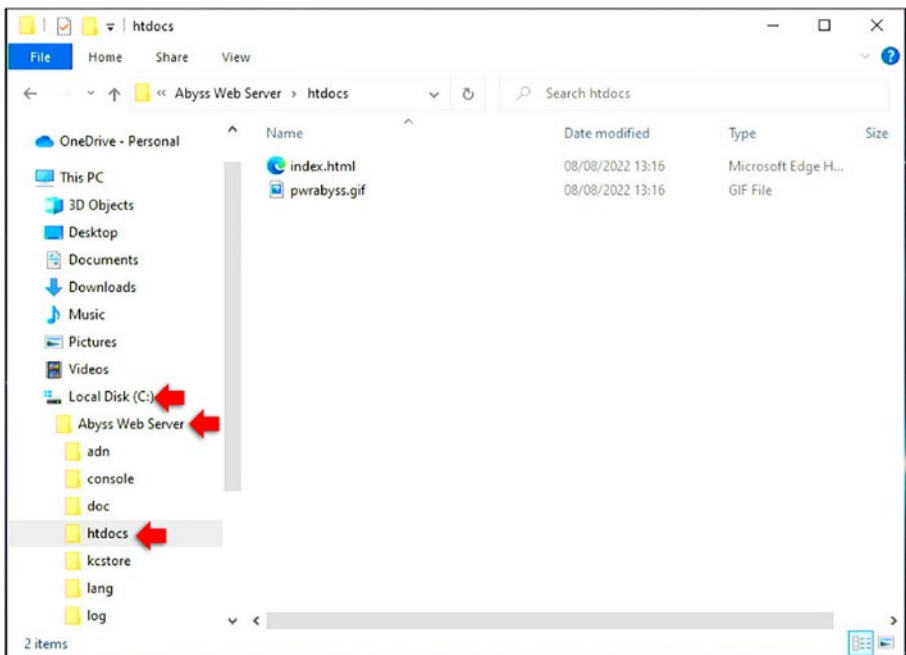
htdocs

File Home Share View

« Abyss Web Server › htdocs

Search htdocs

OneDrive - Personal

This PC

3D Objects

Desktop

Documents

Downloads

Music

Pictures

Videos

Local Disk (C:)

Abyss Web Server

adn

console

doc

htdocs

kcstore

lang

log

| Name | Date modified | Type | Size |
|---|---|---|---|
| index.html | 08/08/2022 13:16 | Microsoft Edge H... | |
| pwrabyss.gif | 08/08/2022 13:16 | GIF File | |

2 items